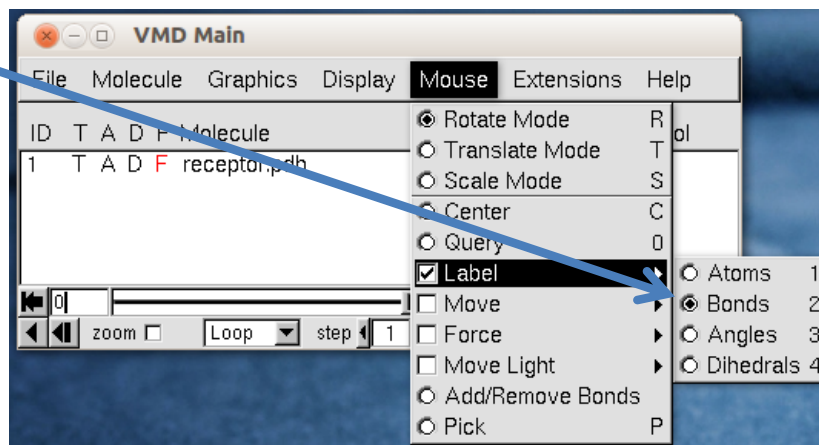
VMD Main

File Molecule Graphics Display Mouse Extensions Help

ID T A D F Molecule ol
1 T A D F receptor.pdb

0
zoom Loop step 1

Rotate Mode R
Translate Mode T
Scale Mode S
Center C
Query 0
Label
Move
Force
Move Light
Add/Remove Bonds
Pick P

Atoms 1
Bonds 2
Angles 3
Dihedrals 4